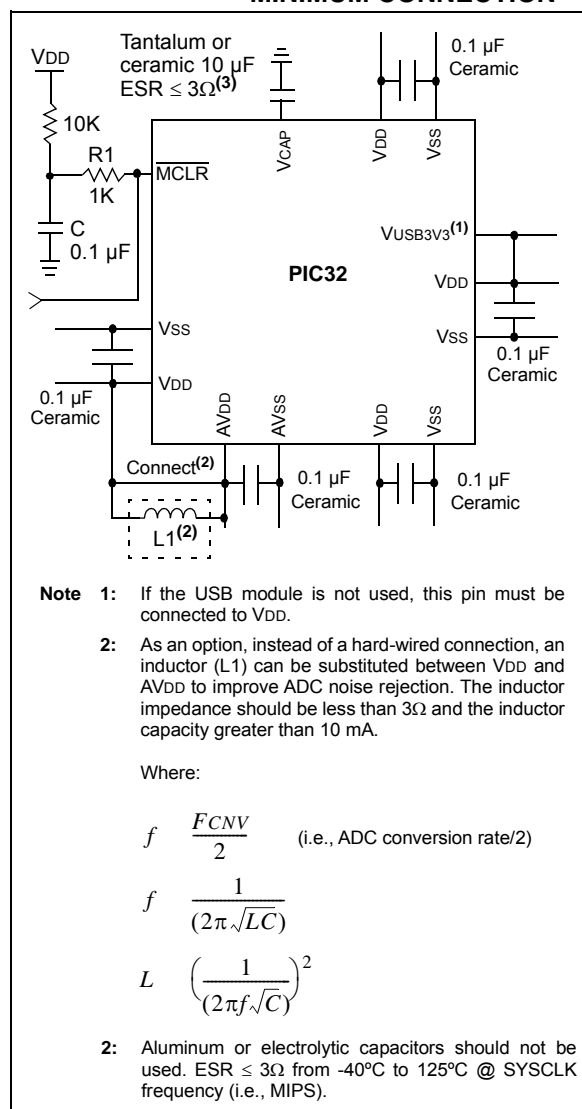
MINIMUM CONNECTION

Tantalum or ceramic 10 µF ESR ≤ 3Ω$^{(3)}$

VDD

10K

R1

1K

C

0.1 µF

MCLR

VCAP

VDD

VSS

0.1 µF Ceramic

VUSB3V3$^{(1)}$

PIC32

VDD

VSS

0.1 µF Ceramic

VSS

VDD

0.1 µF Ceramic

AVDD

AVSS

VDD

VSS

Connect$^{(2)}$

0.1 µF Ceramic

0.1 µF Ceramic

L1$^{(2)}$

Note 1: If the USB module is not used, this pin must be connected to VDD.

2: As an option, instead of a hard-wired connection, an inductor (L1) can be substituted between VDD and AVDD to improve ADC noise rejection. The inductor impedance should be less than 3Ω and the inductor capacity greater than 10 mA.

Where:

$f \quad \frac{F_{CNV}}{2}$ (i.e., ADC conversion rate/2)

$f \quad \frac{1}{(2\pi\sqrt{LC})}$

$L \quad \left(\frac{1}{(2\pi f\sqrt{C})}\right)^2$

2: Aluminum or electrolytic capacitors should not be used. ESR ≤ 3Ω from -40ºC to 125ºC @ SYSCLK frequency (i.e., MIPS).